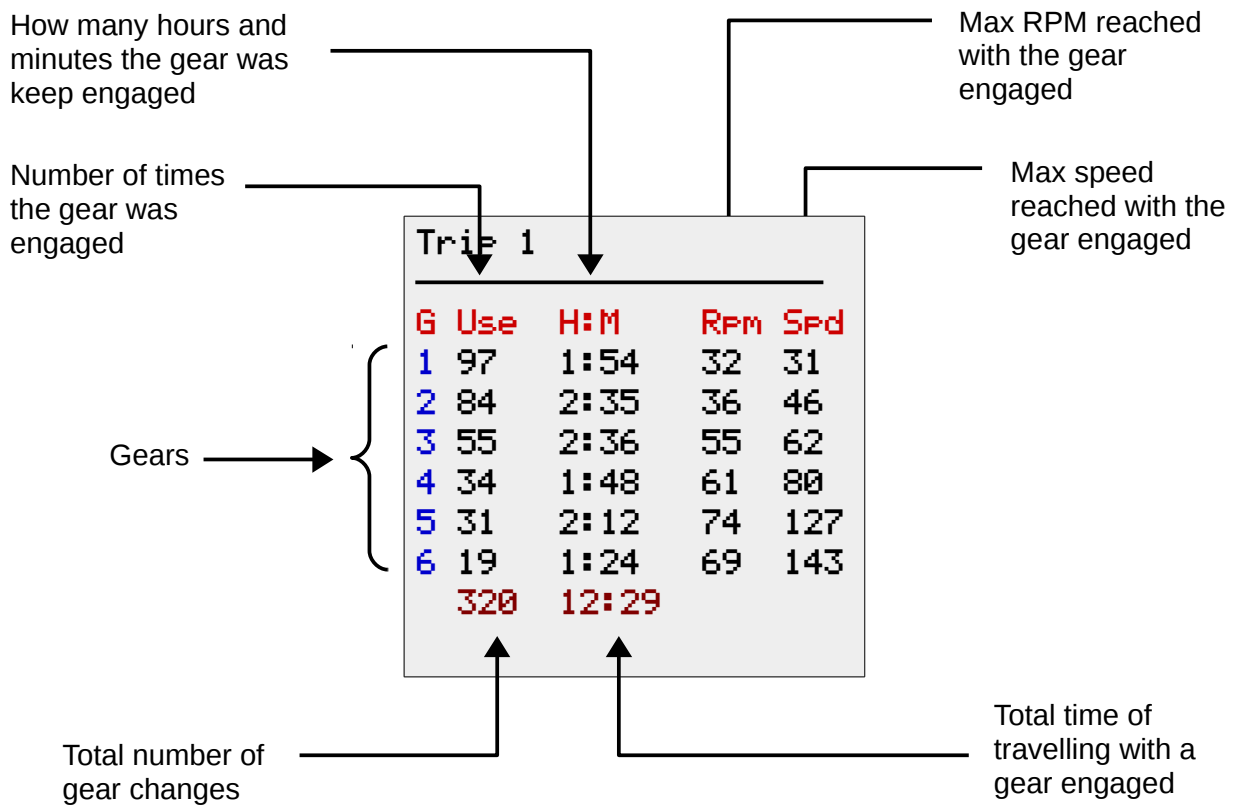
How many hours and minutes the gear was keep engaged

Max RPM reached with the gear engaged

Number of times the gear was engaged

Max speed reached with the gear engaged

Trip 1

| G | Use | H:M | Rpm | Spd |
|---|---|---|---|---|
| 1 | 97 | 1:54 | 32 | 31 |
| 2 | 84 | 2:35 | 36 | 46 |
| 3 | 55 | 2:36 | 55 | 62 |
| 4 | 34 | 1:48 | 61 | 80 |
| 5 | 31 | 2:12 | 74 | 127 |
| 6 | 19 | 1:24 | 69 | 143 |
|  | 320 | 12:29 |  |  |

Gears

Total number of gear changes

Total time of travelling with a gear engaged